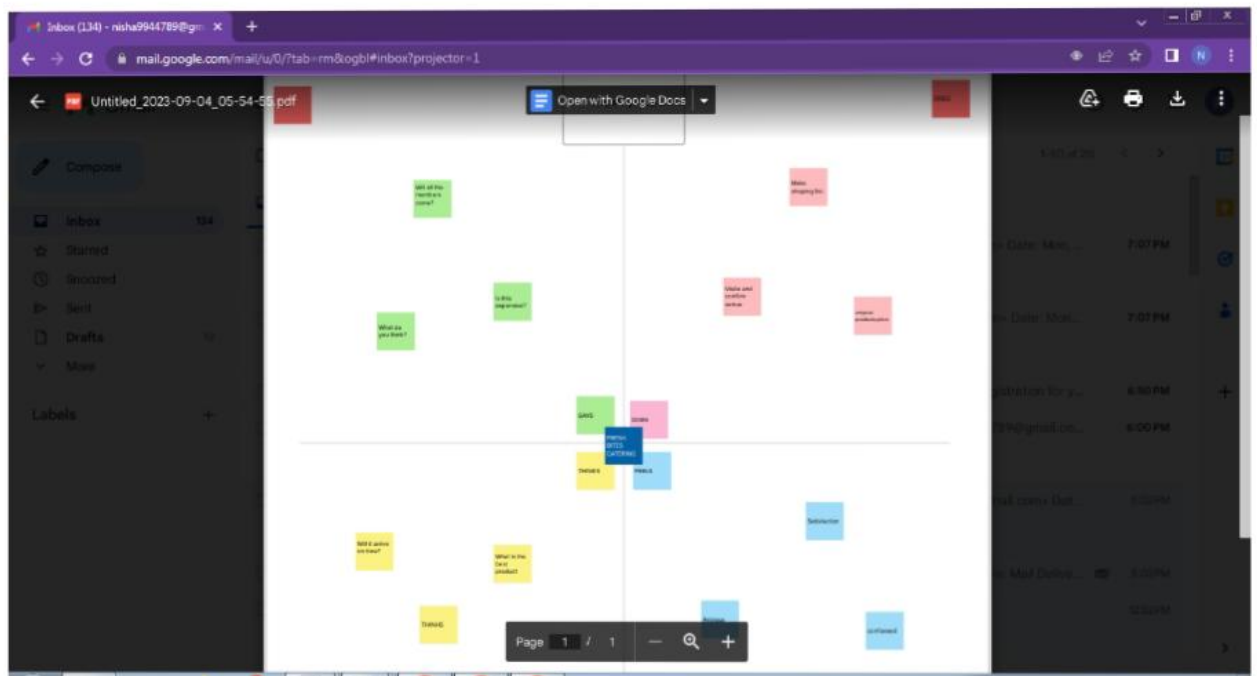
Inbox (134) - nisha9944789@gm ×

mail.google.com/mail/u/0/?tab=rm&ogbl#inbox?projector=1

Untitled_2023-09-04_05-54-55.pdf

Open with Google Docs

Compose

Inbox 134

Starred

Snoozed

Sent

Drafts

More

Labels

Will all the members come?

What do you think?

Is this expensive?

Make shopping list

Idly and positive online

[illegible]

SAYS

DOES

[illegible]

Owners

FEELS

Will it arrive on time?

What is the best product?

Satisfaction

THINKS

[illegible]

Confused

Page 1 / 1

7:07 PM

7:07 PM

6:50 PM

6:00 PM

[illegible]